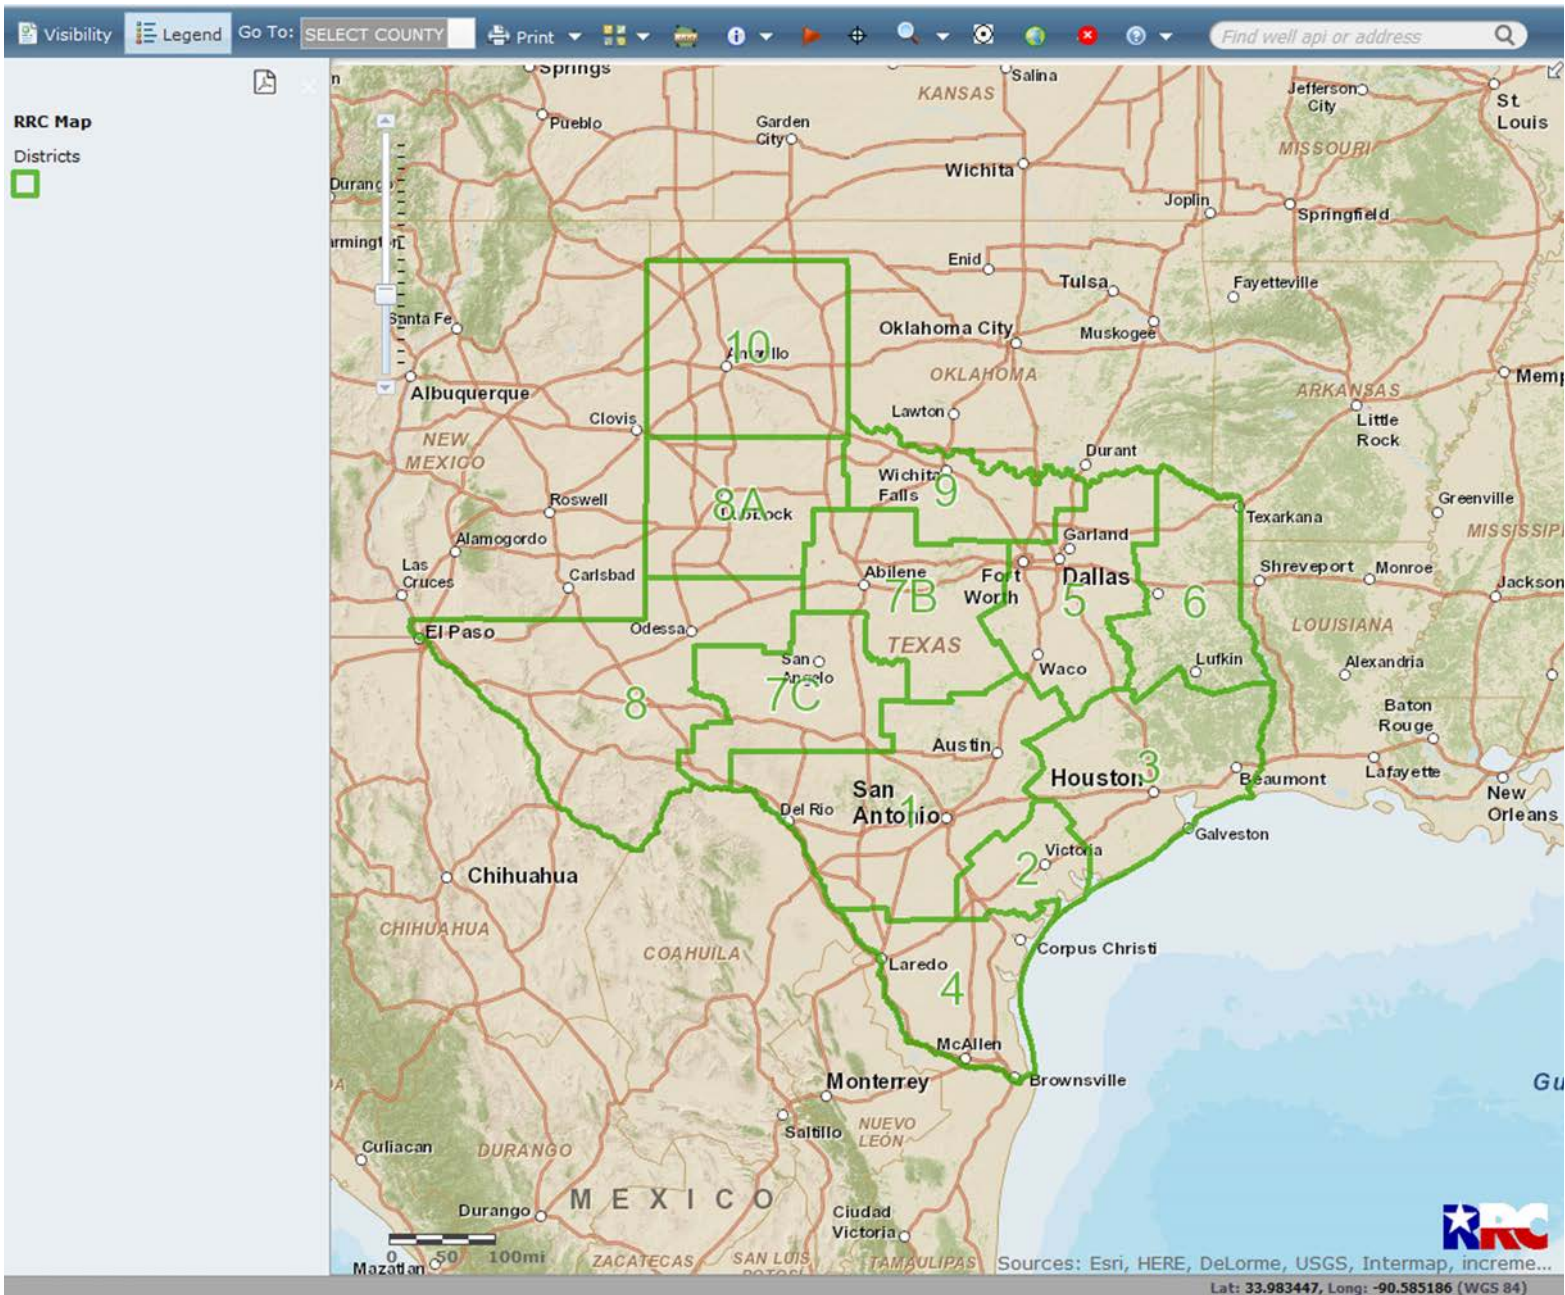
Visibility Legend Go To: SELECT COUNTY Print Find well api or address

RRC Map

Districts

Springs Salina KANSAS Pueblo Garden City Wichita Durango Farmington Joplin Springfield MISSOURI Jefferson City St Louis Enid Tulsa Fayetteville Santa Fe Oklahoma City Muskogee 10 Amarillo OKLAHOMA ARKANSAS Memphis Albuquerque Clovis Lawton Little Rock NEW MEXICO Durant Wichita Falls 9 Roswell 8A Lubbock Texarkana Greenville Alamogordo Garland MISSISSIPPI Las Cruces Carlsbad Abilene Fort Worth Dallas Shreveport Monroe Jackson 7B 5 6 El Paso Odessa LOUISIANA San Angelo TEXAS Waco Lufkin Alexandria 8 7C Baton Rouge Austin Houston 3 Beaumont Lafayette San Antonio 1 Del Rio New Orleans Galveston Chihuahua Victoria 2 CHIHUAHUA COAHUILA Corpus Christi Laredo 4 McAllen Monterrey Brownsville Gu Saltillo NUEVO LEÓN Culiacan DURANGO M E X I C O Durango Ciudad Victoria Mazatlan ZACATECAS SAN LUIS POTOSÍ TAMAULIPAS 0 50 100mi

Sources: Esri, HERE, DeLorme, USGS, Intermap, increme...

Lat: 33.983447, Long: -90.585186 (WGS 84)